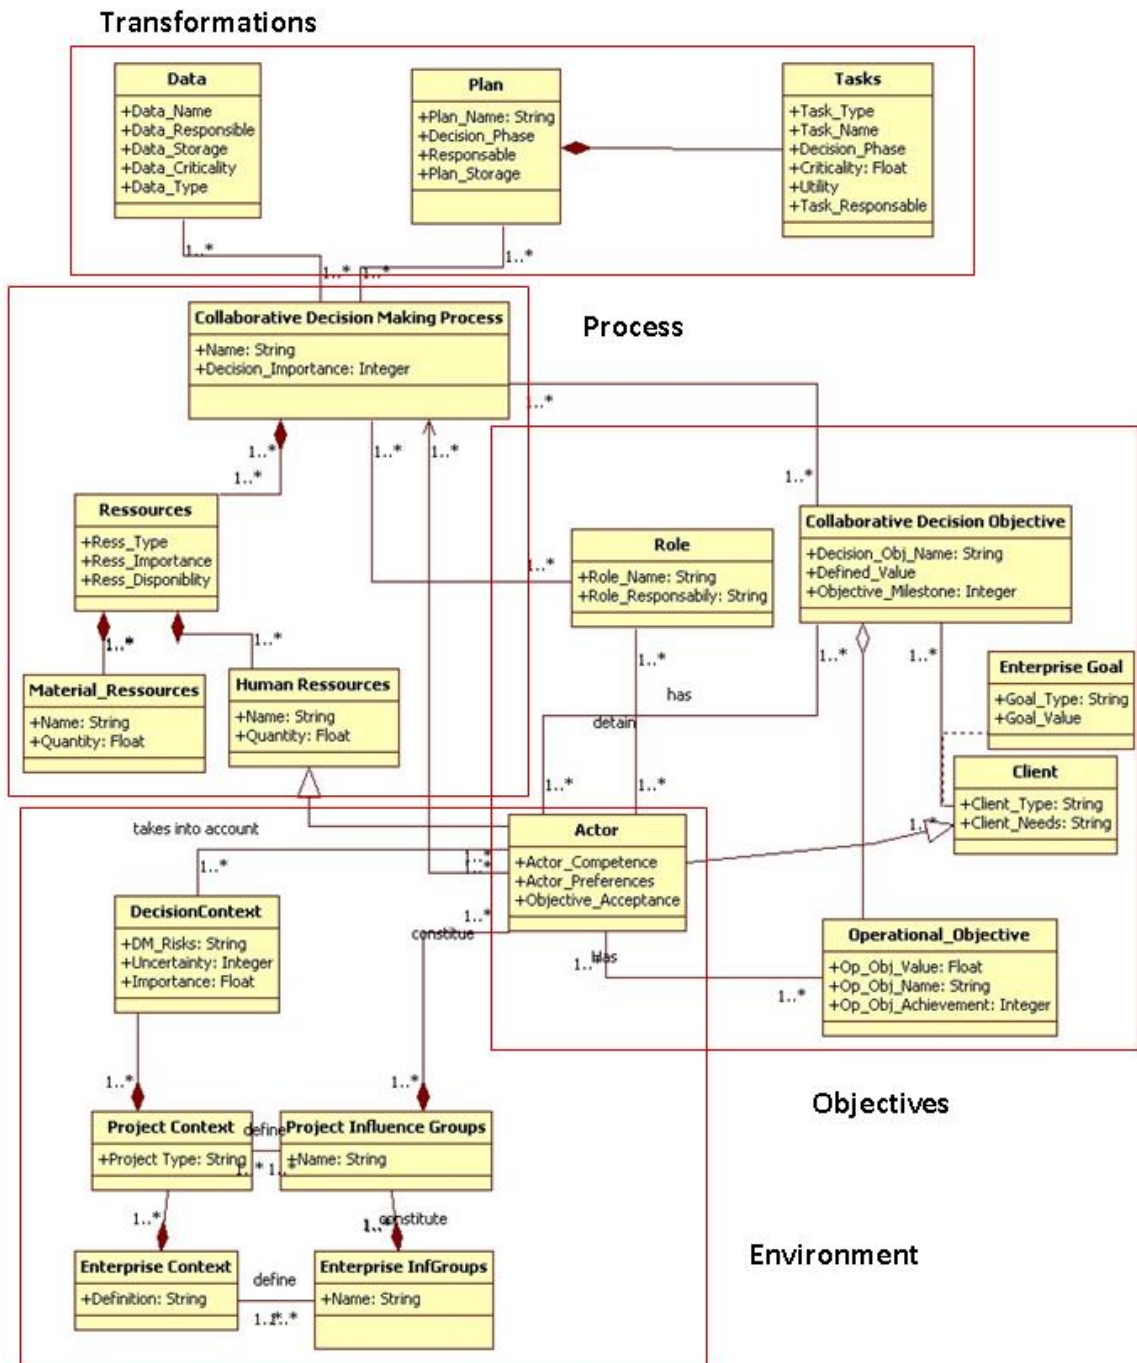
Transformations

Data
+Data_Name
+Data_Responsible
+Data_Storage
+Data_Criticality
+Data_Type

Plan
+Plan_Name: String
+Decision_Phase
+Responsable
+Plan_Storage

Tasks
+Task_Type
+Task_Name
+Decision_Phase
+Criticality: Float
+Utility
+Task_Responsable

1..*
1..*
1..*
1..*

Process

Collaborative Decision Making Process
+Name: String
+Decision_Importance: Integer

1..*
1..*
1..*
1..*
1..*
1..*

Ressources
+Ress_Type
+Ress_Importance
+Ress_Disponiblity

1..*
1..*

Material_Ressources
+Name: String
+Quantity: Float

Human Ressources
+Name: String
+Quantity: Float

Role
+Role_Name: String
+Role_Responsabily: String

1..*

Collaborative Decision Objective
+Decision_Obj_Name: String
+Defined_Value
+Objective_Milestone: Integer

1..*
1..*
1..*
has
detain

Enterprise Goal
+Goal_Type: String
+Goal_Value

Client
+Client_Type: String
+Client_Needs: String

1..*
1..*
1..*

takes into account
1..*

Actor
+Actor_Competence
+Actor_Preferences
+Objective_Acceptance

1..*
1..*
constitue
1..* has
1..*

DecisionContext
+DM_Risks: String
+Uncertainty: Integer
+Importance: Float

Operational_Objective
+Op_Obj_Value: Float
+Op_Obj_Name: String
+Op_Obj_Achievement: Integer

1..*
1..*

Objectives

Project Context
+Project Type: String

define

Project Influence Groups
+Name: String

1..* 1..*

1..*
1..* constitute

Environment

Enterprise Context
+Definition: String

define

Enterprise InfGroups
+Name: String

1..1..*